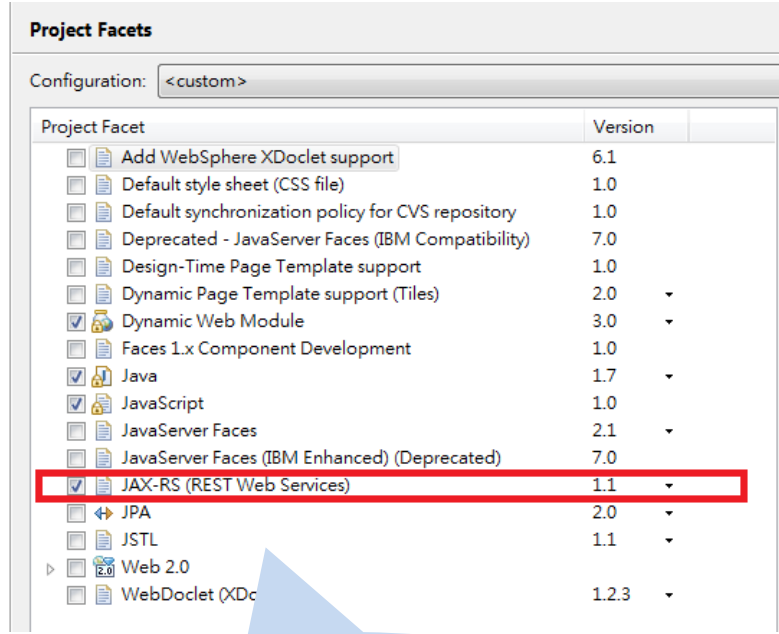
Project Facets

Configuration: <custom>

| Project Facet | Version |
|---|---|
| Add WebSphere XDoclet support | 6.1 |
| Default style sheet (CSS file) | 1.0 |
| Default synchronization policy for CVS repository | 1.0 |
| Deprecated - JavaServer Faces (IBM Compatibility) | 7.0 |
| Design-Time Page Template support | 1.0 |
| Dynamic Page Template support (Tiles) | 2.0 |
| Dynamic Web Module | 3.0 |
| Faces 1.x Component Development | 1.0 |
| Java | 1.7 |
| JavaScript | 1.0 |
| JavaServer Faces | 2.1 |
| JavaServer Faces (IBM Enhanced) (Deprecated) | 7.0 |
| JAX-RS (REST Web Services) | 1.1 |
| JPA | 2.0 |
| JSTL | 1.1 |
| Web 2.0 | |
| WebDoclet (XDo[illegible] | 1.2.3 |